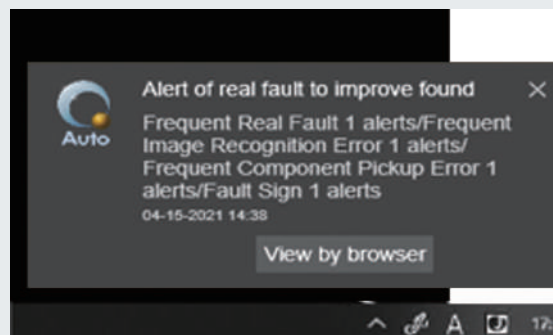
Auto

Alert of real fault to improve found

Frequent Real Fault 1 alerts/Frequent Image Recognition Error 1 alerts/ Frequent Component Pickup Error 1 alerts/Fault Sign 1 alerts

04-15-2021 14:38

View by browser

A

17